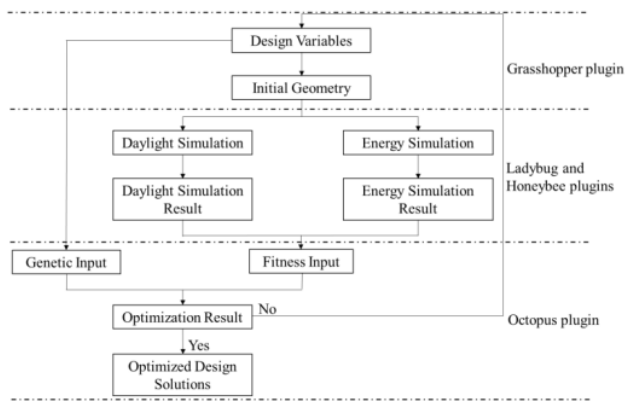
Design Variables

Initial Geometry

Grasshopper plugin

Daylight Simulation

Energy Simulation

Daylight Simulation Result

Energy Simulation Result

Ladybug and Honeybee plugins

Genetic Input

Fitness Input

No

Optimization Result

Octopus plugin

Yes

Optimized Design Solutions